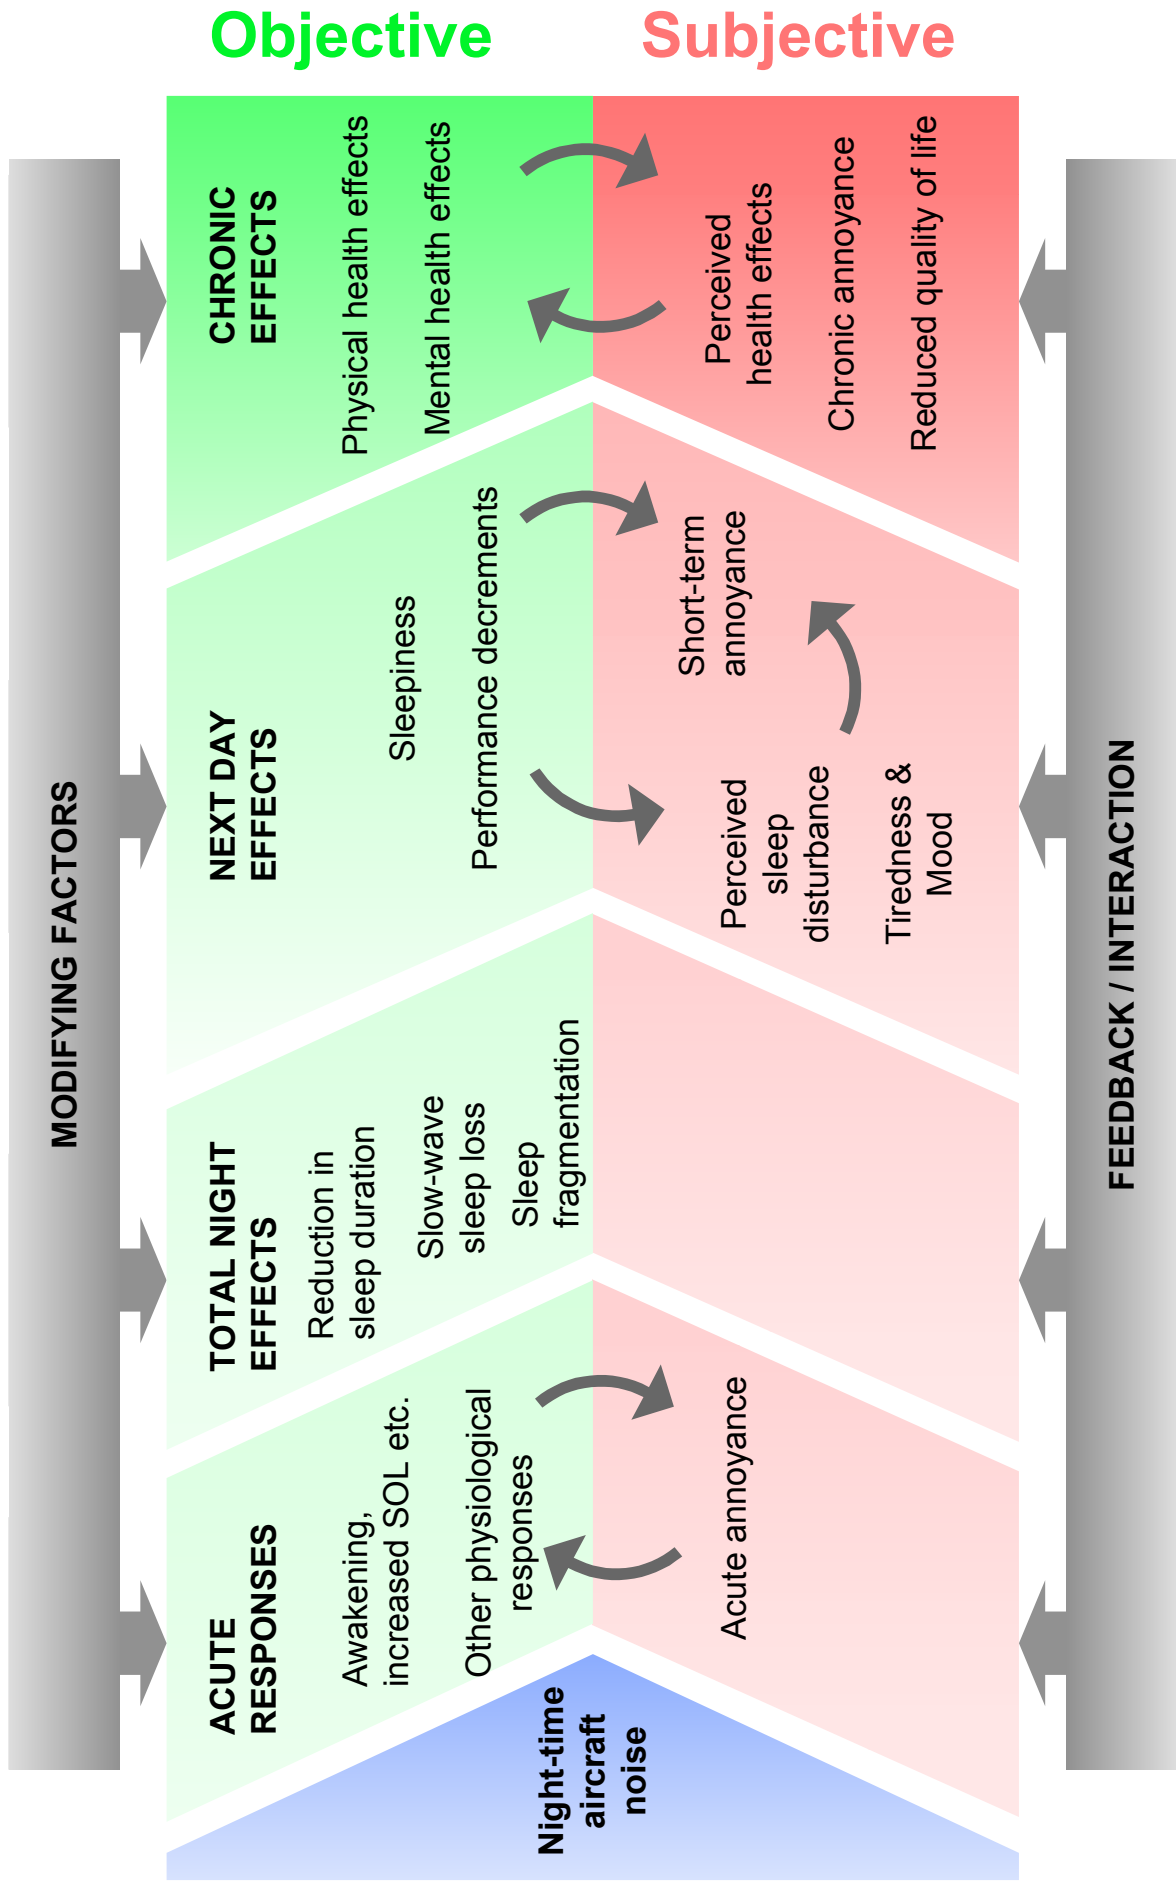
Objective

Subjective

MODIFYING FACTORS

FEEDBACK / INTERACTION

CHRONIC EFFECTS

Physical health effects

Mental health effects

Perceived health effects

Chronic annoyance

Reduced quality of life

NEXT DAY EFFECTS

Sleepiness

Performance decrements

Short-term annoyance

Perceived sleep disturbance

Tiredness & Mood

TOTAL NIGHT EFFECTS

Reduction in sleep duration

Slow-wave sleep loss

Sleep fragmentation

ACUTE RESPONSES

Awakening, increased SOL etc.

Other physiological responses

Acute annoyance

Night-time aircraft noise